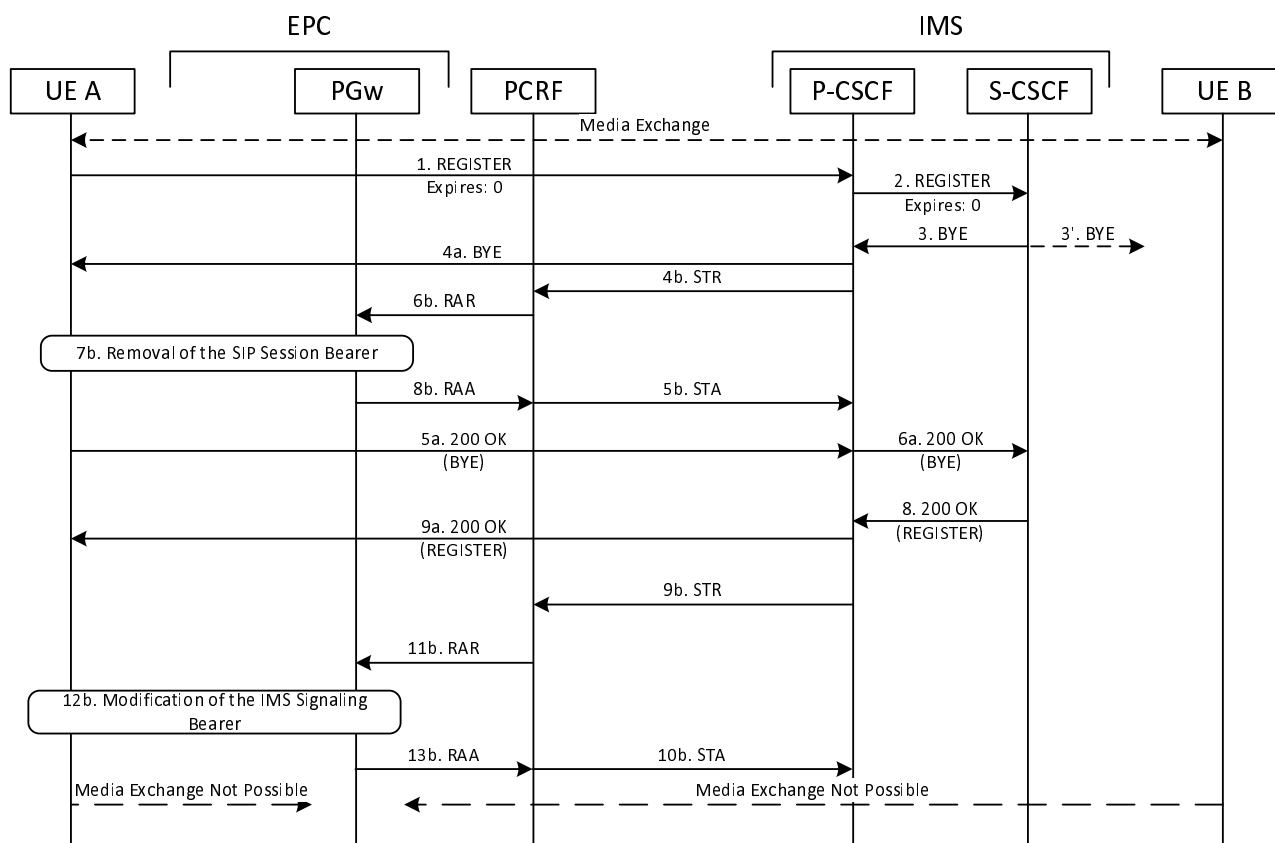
EPC

IMS

UE A

PGw

PCRF

P-CSCF

S-CSCF

UE B

Media Exchange

1. REGISTER
Expires: 0

2. REGISTER
Expires: 0

3. BYE

3'. BYE

4a. BYE

4b. STR

6b. RAR

7b. Removal of the SIP Session Bearer

8b. RAA

5b. STA

5a. 200 OK
(BYE)

6a. 200 OK
(BYE)

8. 200 OK
(REGISTER)

9a. 200 OK
(REGISTER)

9b. STR

11b. RAR

12b. Modification of the IMS Signaling Bearer

13b. RAA

10b. STA

Media Exchange Not Possible

Media Exchange Not Possible